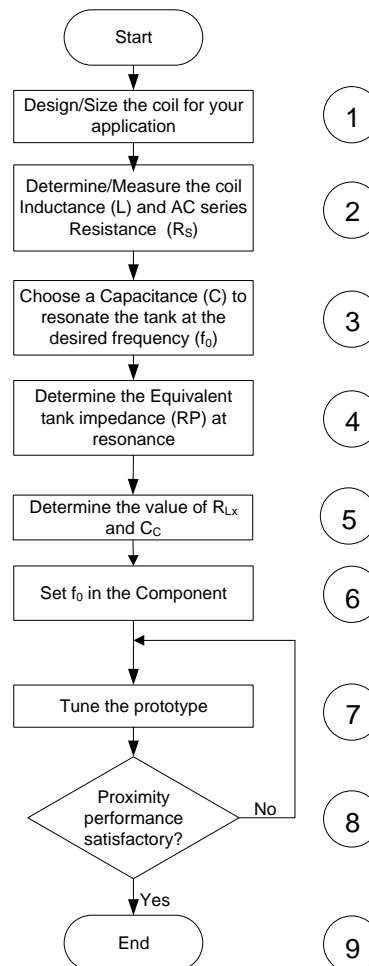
Start

Design/Size the coil for your application

1

Determine/Measure the coil Inductance (L) and AC series Resistance ($R_S$)

2

Choose a Capacitance (C) to resonate the tank at the desired frequency ($f_0$)

3

Determine the Equivalent tank impedance (RP) at resonance

4

Determine the value of $R_{Lx}$ and $C_C$

5

Set $f_0$ in the Component

6

Tune the prototype

7

Proximity performance satisfactory?

No

8

Yes

End

9